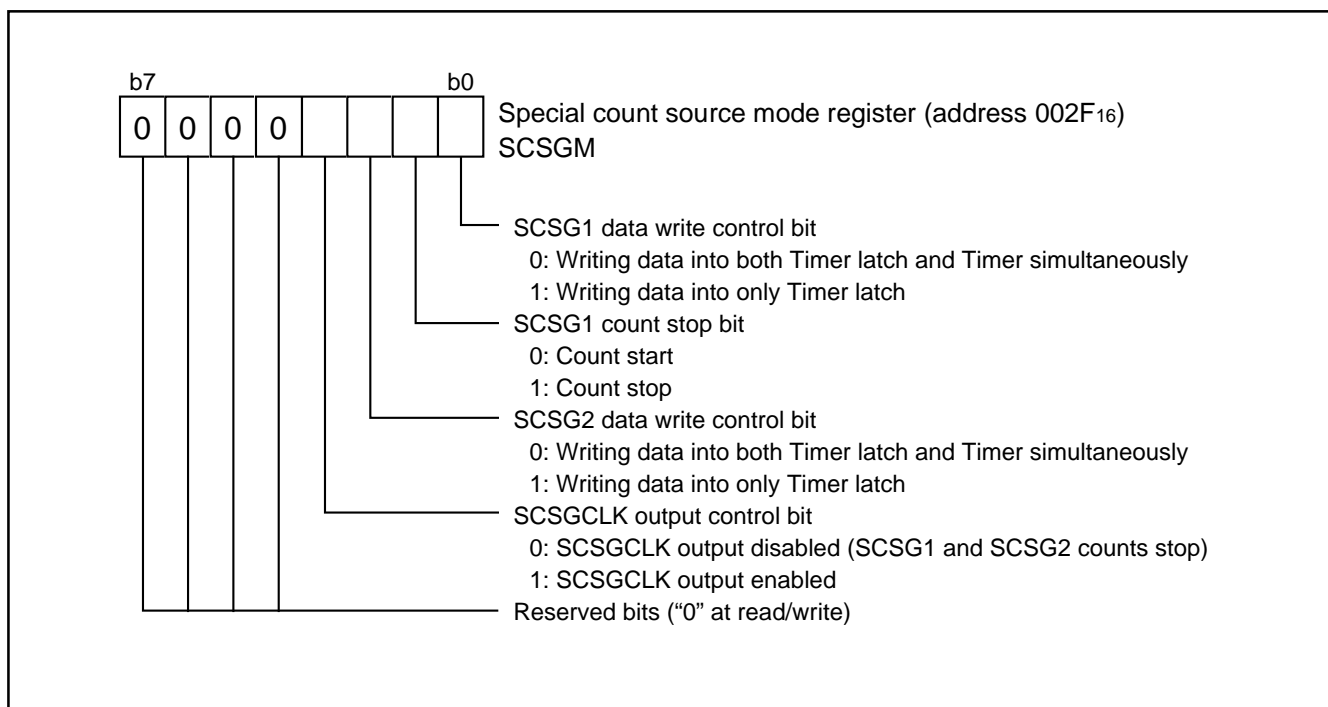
b7 b0

| 0 | 0 | 0 | 0 | | | | |
|---|---|---|---|---|---|---|---|

Special count source mode register (address 002F$_{16}$)
SCSGM

SCSG1 data write control bit
0: Writing data into both Timer latch and Timer simultaneously
1: Writing data into only Timer latch

SCSG1 count stop bit
0: Count start
1: Count stop

SCSG2 data write control bit
0: Writing data into both Timer latch and Timer simultaneously
1: Writing data into only Timer latch

SCSGCLK output control bit
0: SCSGCLK output disabled (SCSG1 and SCSG2 counts stop)
1: SCSGCLK output enabled

Reserved bits (“0” at read/write)